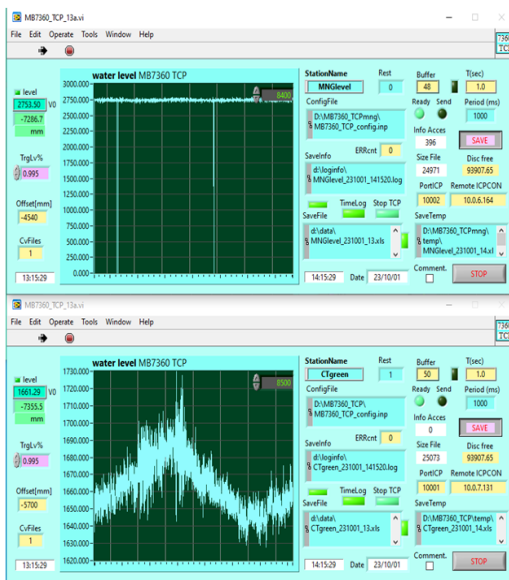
MB7360_TCP_13a.vi

File Edit Operate Tools Window Help

level
2733.50 V0
-7286.7
mm

TrgLv%
0.995

Offset[mm]
-4540

CvFiles
1

13:15:29

water level MB7360 TCP

8400

3000.000
2750.000
2500.000
2250.000
2000.000
1750.000
1500.000
1250.000
1000.000
750.000
500.000
250.000
0.000

StationName
MNGlevel

Rest
0

ConfigFile
D:\MB7360_TCPmng\MB7360_TCP_config.inp

ERRcnt
0

SaveInfo
d:\loginfo\MNGlevel_231001_141520.log

TimeLog Stop TCP

SaveFile
d:\data\MNGlevel_231001_13.xls

14:15:29 Date 23/10/01

Buffer
48

Ready Send

Info Acces
396

Size File
24971

PortICP
10002

T(sec)
1.0

Period (ms)
1000

SAVE

Disc free
93907.65

Remote ICPCON
10.0.6.164

SaveTemp
D:\MB7360_TCPmng\temp\MNGlevel_231001_14.xl

Comment.

STOP

MB7360_TCP_13a.vi

File Edit Operate Tools Window Help

level
1661.29 V0
-7355.5
mm

TrgLv%
0.995

Offset[mm]
-5700

CvFiles
1

13:15:29

water level MB7360 TCP

8500

1730.000
1720.000
1710.000
1700.000
1690.000
1680.000
1670.000
1660.000
1650.000
1640.000
1630.000
1620.000

StationName
CTgreen

Rest
1

ConfigFile
D:\MB7360_TCP\MB7360_TCP_config.inp

ERRcnt
0

SaveInfo
d:\loginfo\CTgreen_231001_141520.log

TimeLog Stop TCP

SaveFile
d:\data\CTgreen_231001_13.xls

14:15:29 Date 23/10/01

Buffer
50

Ready Send

Info Acces
0

Size File
25073

PortICP
10001

T(sec)
1.0

Period (ms)
1000

SAVE

Disc free
93907.65

Remote ICPCON
10.0.7.131

SaveTemp
D:\MB7360_TCP\temp\CTgreen_231001_14.xls

Comment.

STOP